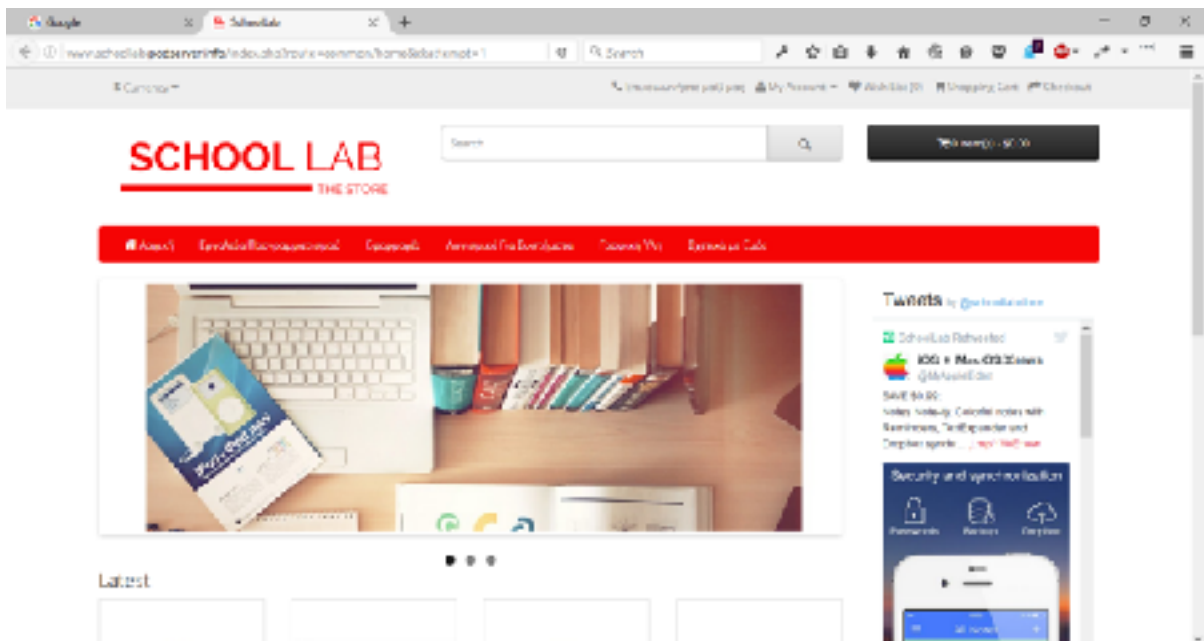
Google
SchoolLab
www.schoollab.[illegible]/index.php?route=common/home
Search
$ Currency
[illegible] My Account Wish List (0) Shopping Cart Checkout
SCHOOL LAB
THE STORE
Search
0 item(s) - $0.00
Home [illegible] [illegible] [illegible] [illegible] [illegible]
Tweets by @schoollab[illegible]
SchoolLab Retweeted
iOS + Mac OS X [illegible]
@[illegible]
SAVE $4.00:
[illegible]
Security and synchronization
Latest